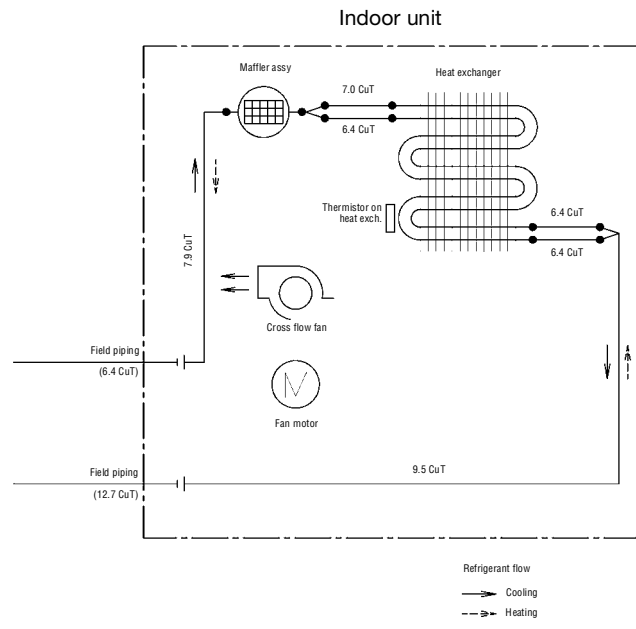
Indoor unit

Maffler assy

Heat exchanger

7.0 CuT

6.4 CuT

Thermistor on heat exch.

6.4 CuT

6.4 CuT

7.9 CuT

Cross flow fan

Field piping

(6.4 CuT)

Fan motor

Field piping

(12.7 CuT)

9.5 CuT

Refrigerant flow

Cooling

Heating